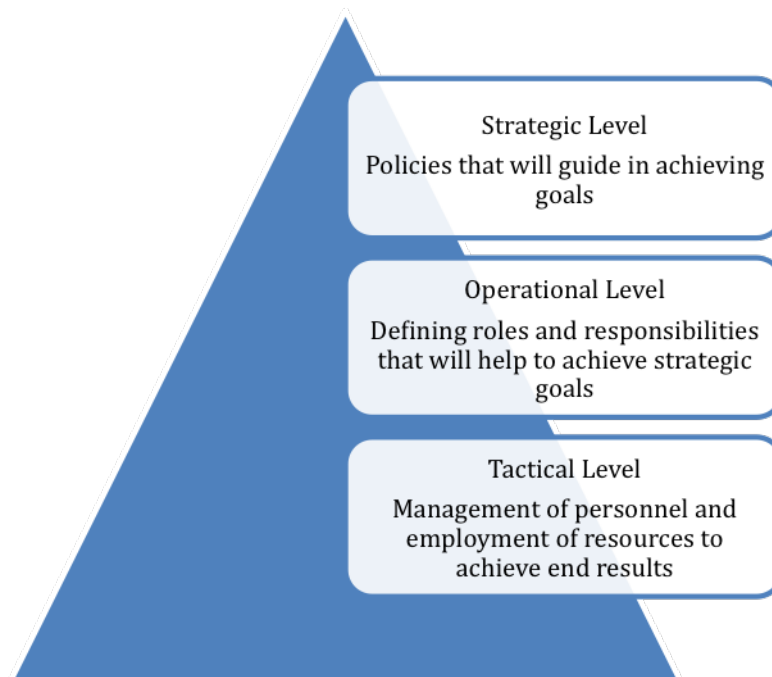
Strategic Level

Policies that will guide in achieving goals

Operational Level

Defining roles and responsibilities that will help to achieve strategic goals

Tactical Level

Management of personnel and employment of resources to achieve end results